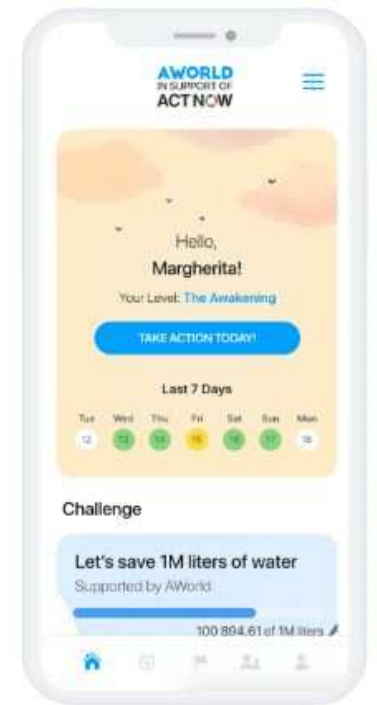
AWORLD
IN SUPPORT OF
ACTNOW

Hello,
Margherita!

Your Level: The Awakening

TAKE ACTION TODAY!

Last 7 Days

Tue 12 Wed 13 Thu 14 Fri 15 Sat 16 Sun 17 Mon 18

Challenge

Let's save 1M liters of water
Supported by AWorld

100 894.61 of 1M liters